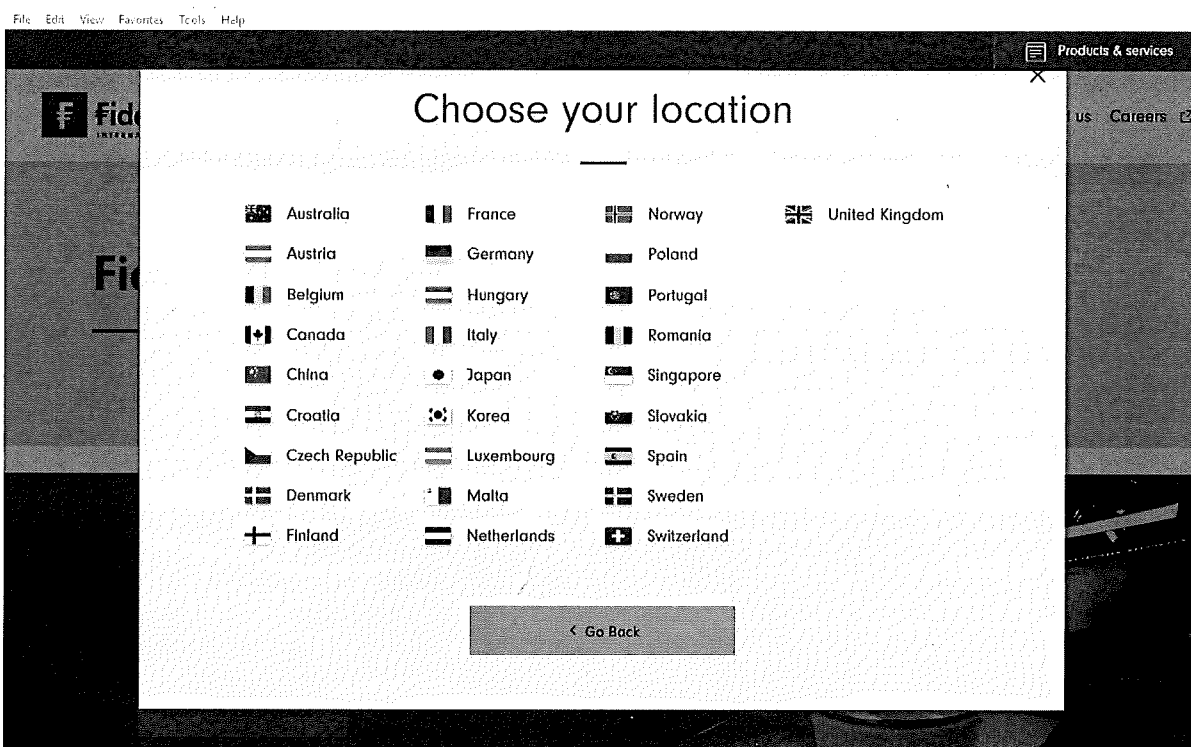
File Edit View Favorites Tools Help

Products & services

Fid

us Careers

Fi

Choose your location

Australia
Austria
Belgium
Canada
China
Croatia
Czech Republic
Denmark
Finland

France
Germany
Hungary
Italy
Japan
Korea
Luxembourg
Malta
Netherlands

Norway
Poland
Portugal
Romania
Singapore
Slovakia
Spain
Sweden
Switzerland

United Kingdom

< Go Back